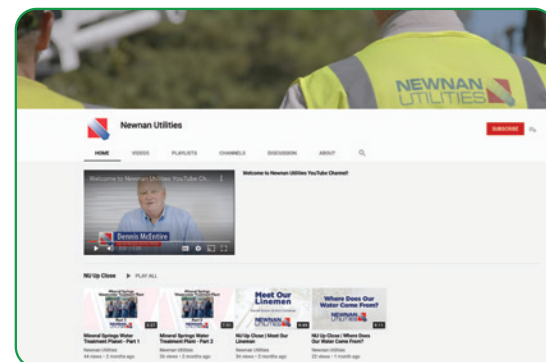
NEWNAN UTILITIES

Newnan Utilities

SUBSCRIBE

HOME VIDEOS PLAYLISTS CHANNELS DISCUSSION ABOUT

Welcome to Newnan Utilities YouTube Ch...

Dennis McEntire

Welcome to Newnan Utilities YouTube Channel!

NU Up Close ▶ PLAY ALL

Mineral Springs Water Treatment Plant Part 1

Mineral Springs Water Treatment Plant Part 2

Meet Our Linemen

Where Does Our Water Come From?

NEWNAN UTILITIES

Mineral Springs Water Treatment Plant – Part 1
Newnan Utilities
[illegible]

Mineral Springs Water Treatment Plant – Part 2
Newnan Utilities
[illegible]

NU Up Close | Meet Our Linemen
Newnan Utilities
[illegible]

NU Up Close | Where Does Our Water Come From?
Newnan Utilities
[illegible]